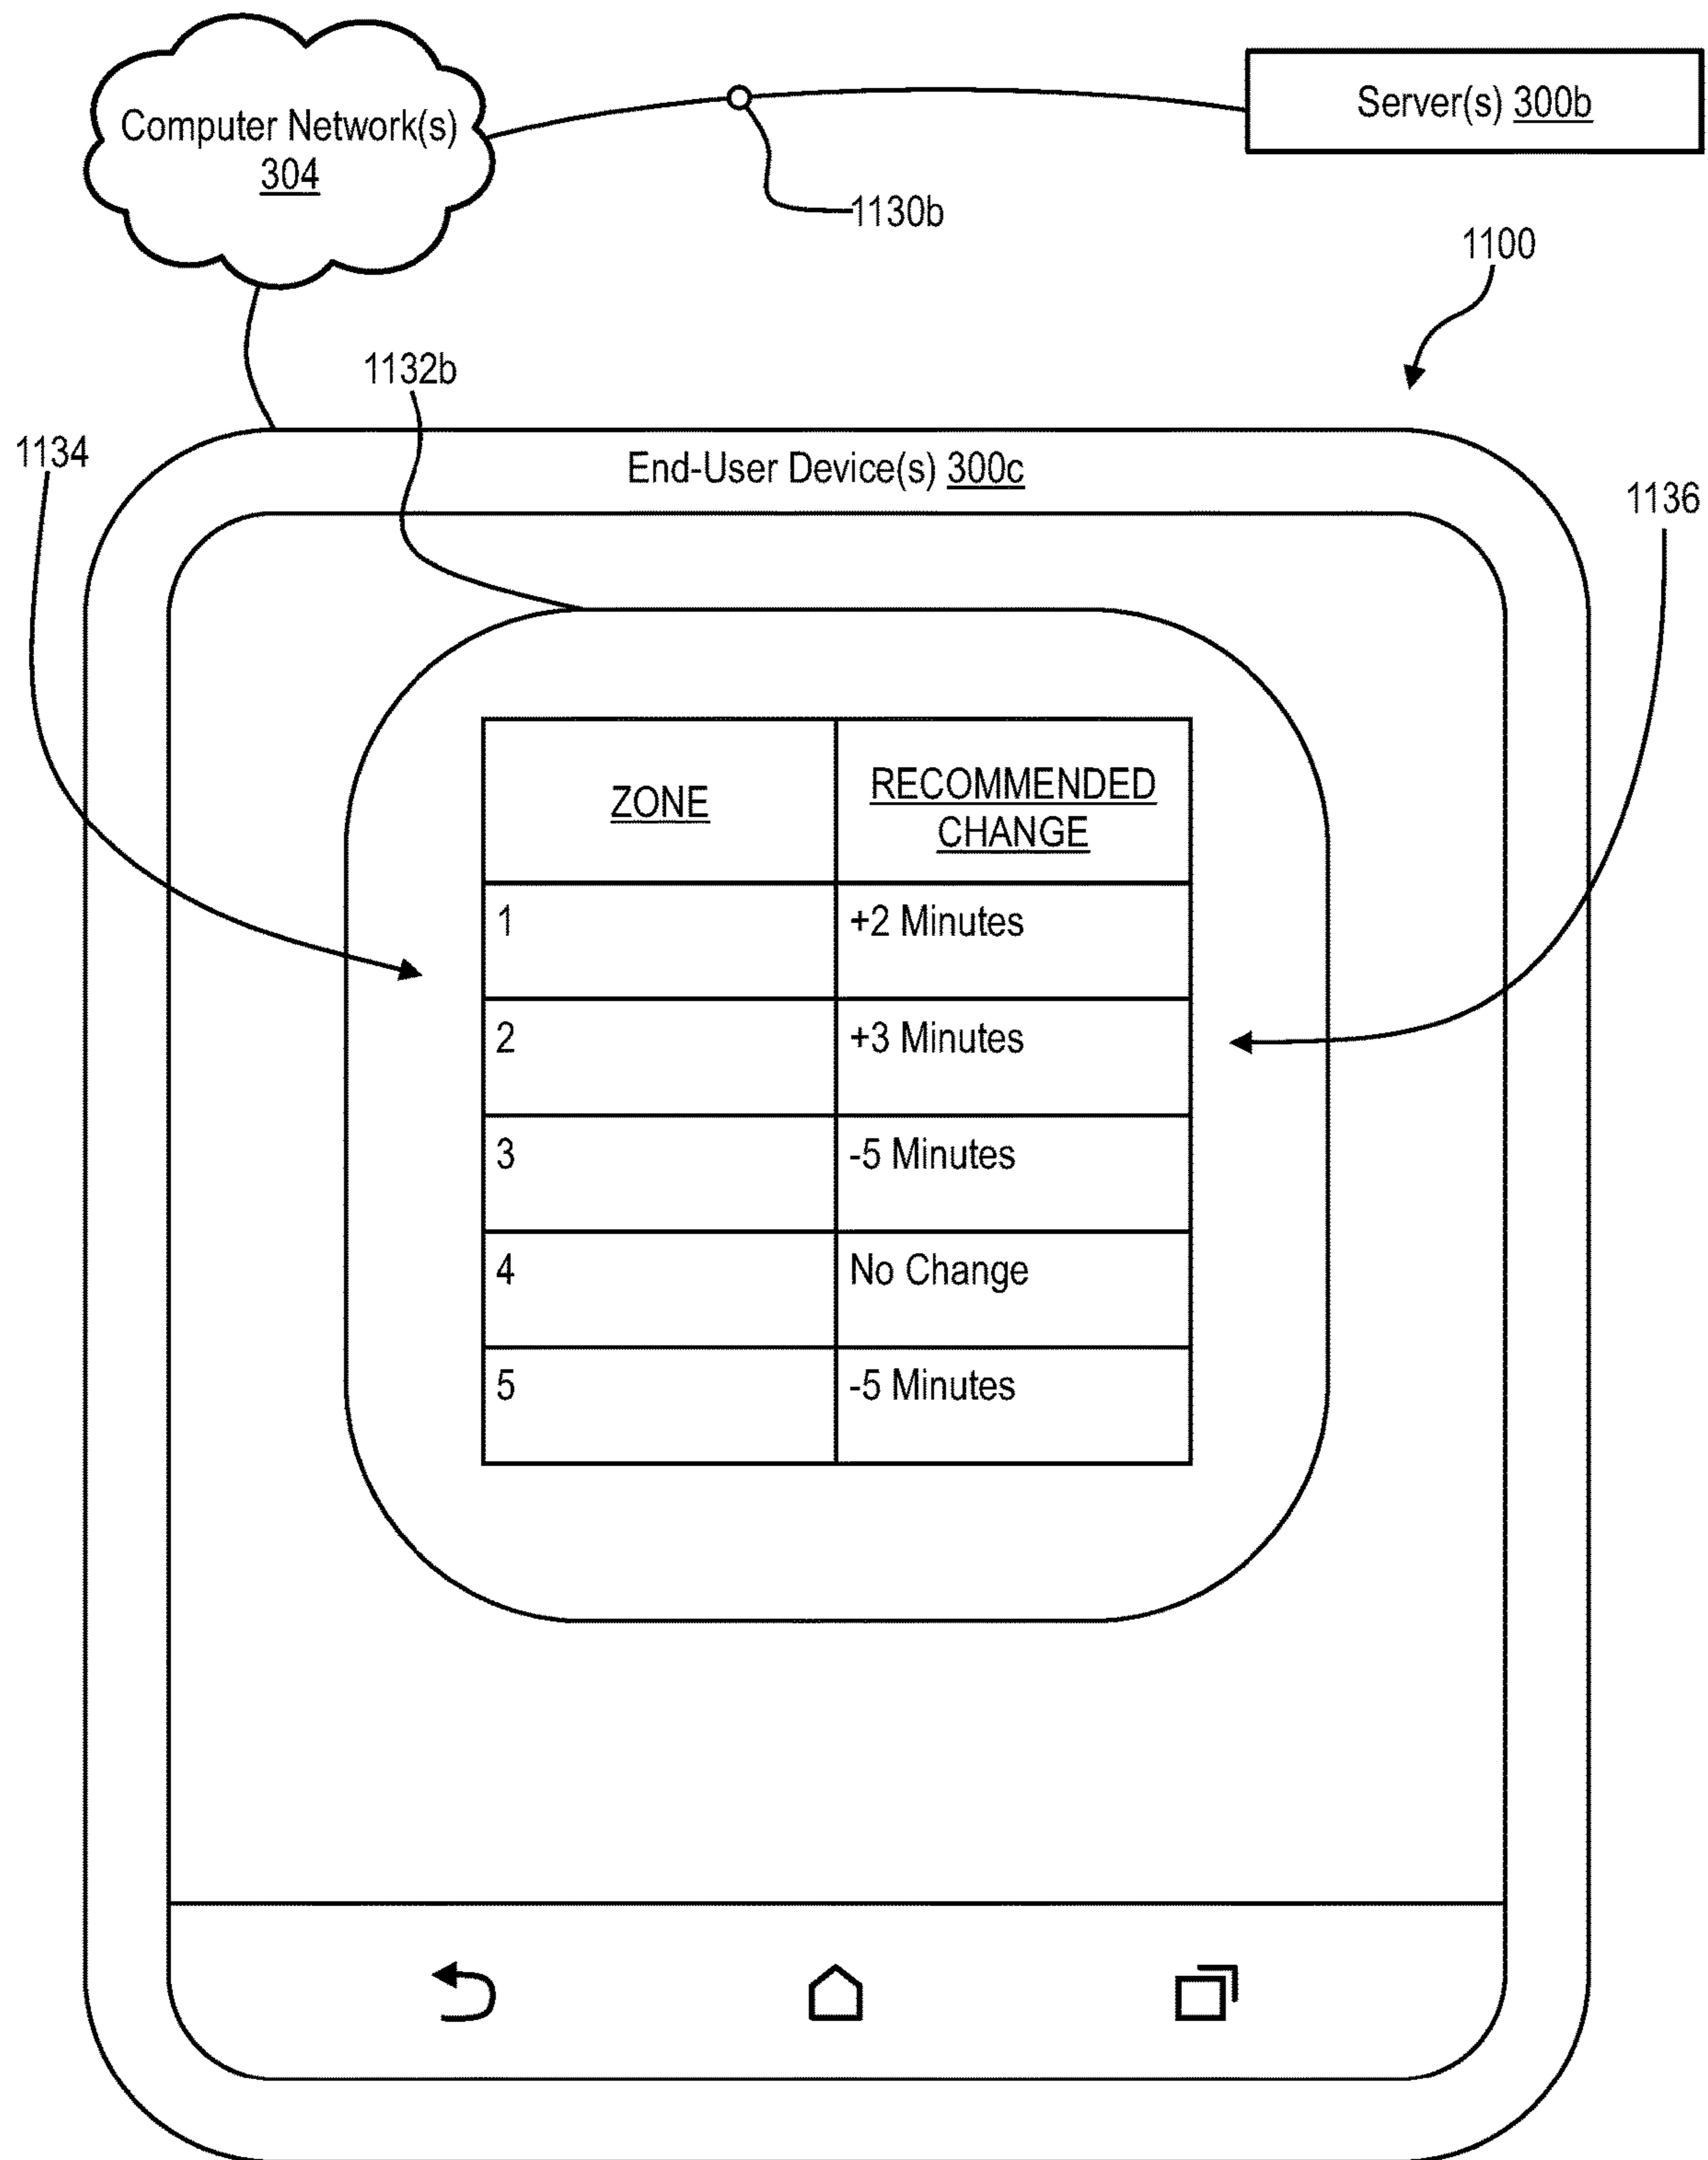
Computer Network(s) 304

Server(s) 300b

1130b

1100

1132b

1134

End-User Device(s) 300c

1136

| ZONE | RECOMMENDED CHANGE |
|---|---|
| 1 | +2 Minutes |
| 2 | +3 Minutes |
| 3 | -5 Minutes |
| 4 | No Change |
| 5 | -5 Minutes |